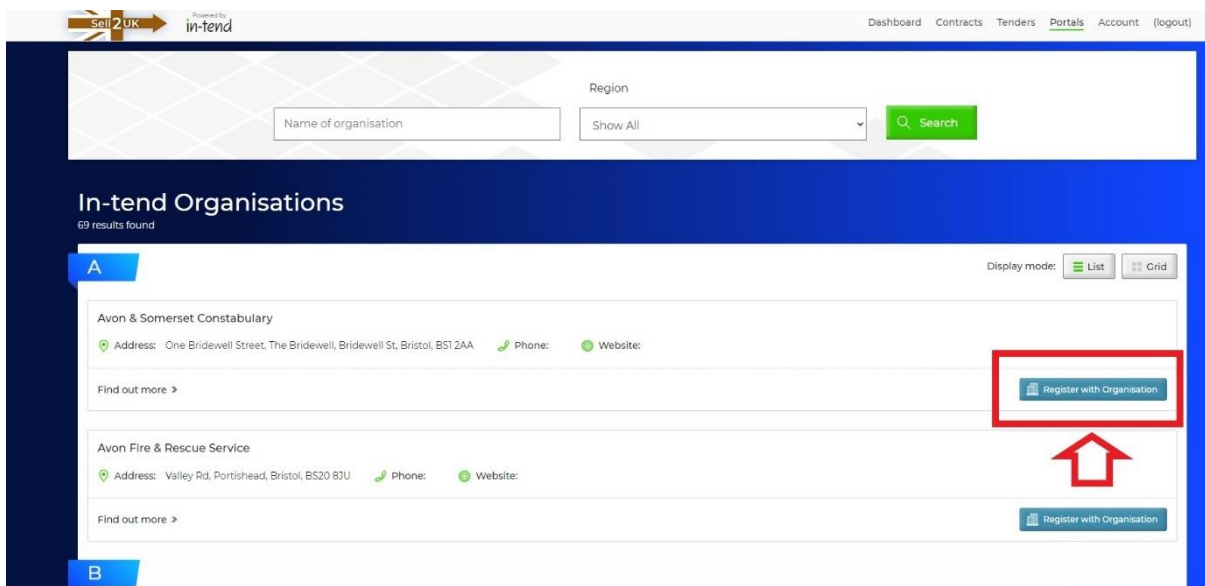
Sell2UK
Powered by
in-tend

Dashboard Contracts Tenders Portals Account (logout)

Region

Name of organisation

Show All

Search

In-tend Organisations
69 results found

A

Display mode: List Grid

Avon & Somerset Constabulary

Address: One Bridewell Street, The Bridewell, Bridewell St, Bristol, BS1 2AA Phone: Website:

Find out more >

Register with Organisation

Avon Fire & Rescue Service

Address: Valley Rd, Portishead, Bristol, BS20 8JU Phone: Website:

Find out more >

Register with Organisation

B